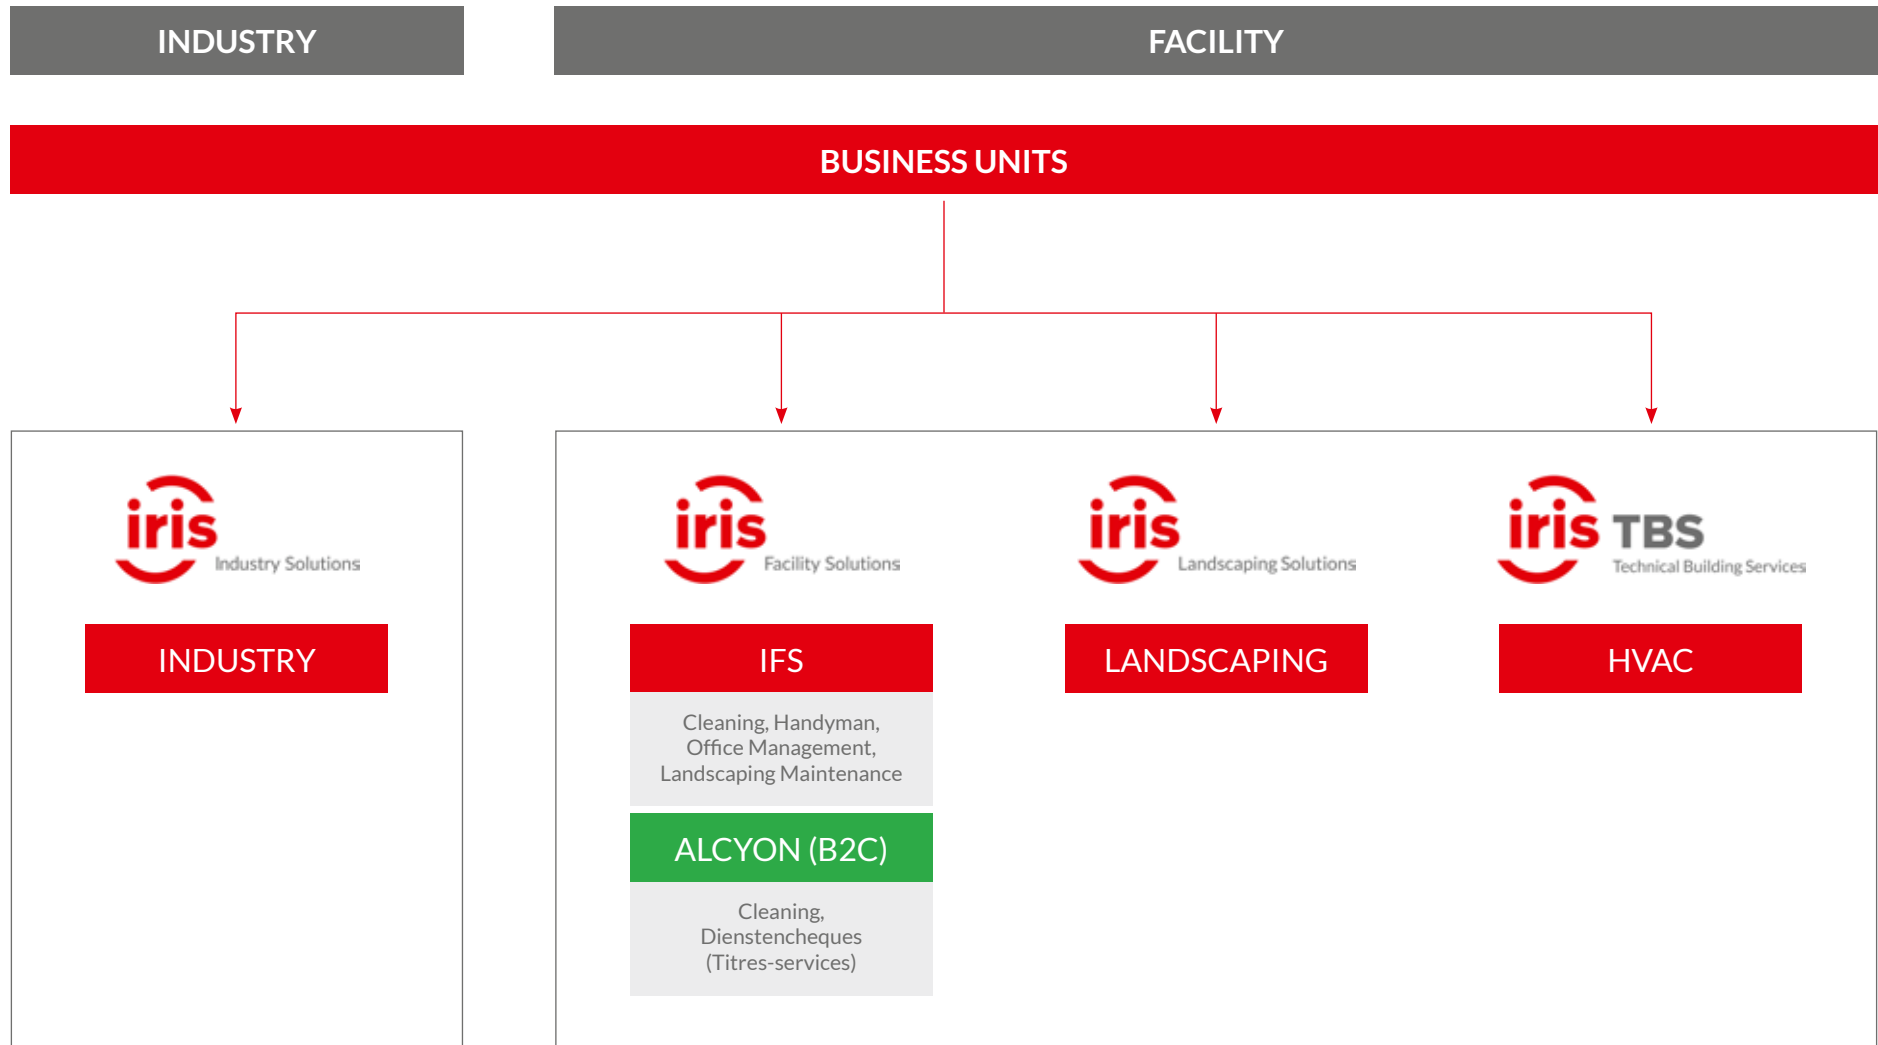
INDUSTRY

FACILITY

BUSINESS UNITS

iris Industry Solutions

INDUSTRY

iris Facility Solutions

IFS

Cleaning, Handyman, Office Management, Landscaping Maintenance

ALCYON (B2C)

Cleaning, Dienstencheques (Titres-services)

iris Landscaping Solutions

LANDSCAPING

iris TBS Technical Building Services

HVAC